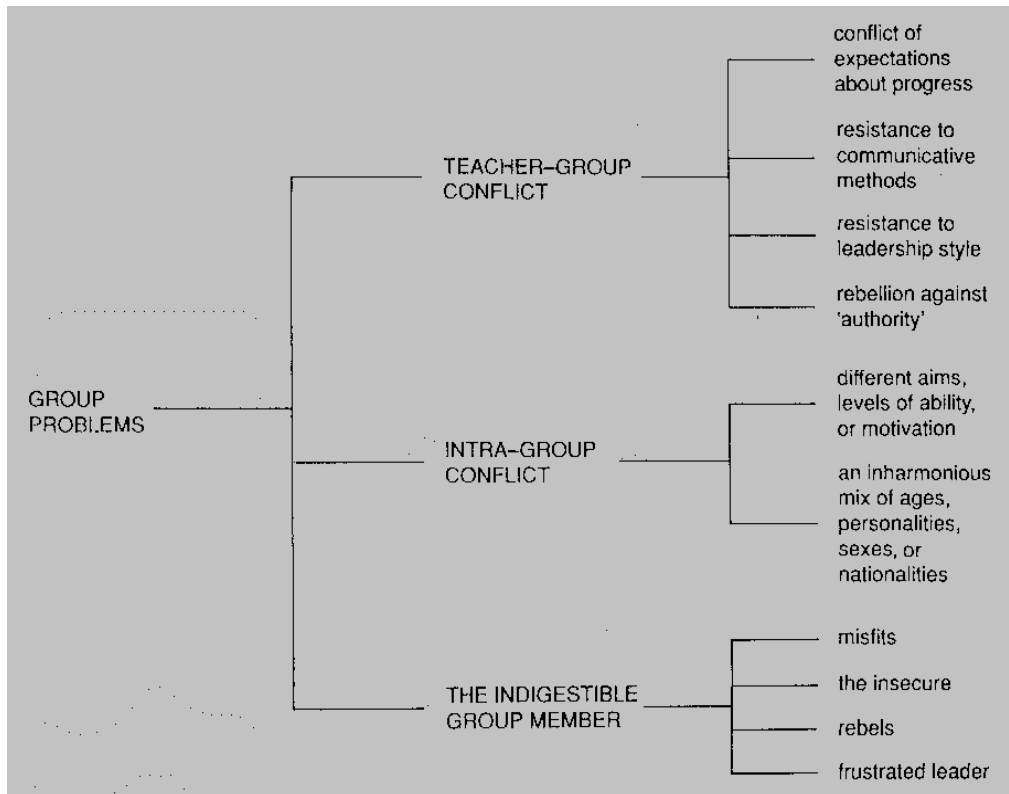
GROUP PROBLEMS

TEACHER–GROUP CONFLICT

conflict of expectations about progress

resistance to communicative methods

resistance to leadership style

rebellion against 'authority'

INTRA–GROUP CONFLICT

different aims, levels of ability, or motivation

an inharmonious mix of ages, personalities, sexes, or nationalities

THE INDIGESTIBLE GROUP MEMBER

misfits

the insecure

rebels

frustrated leader